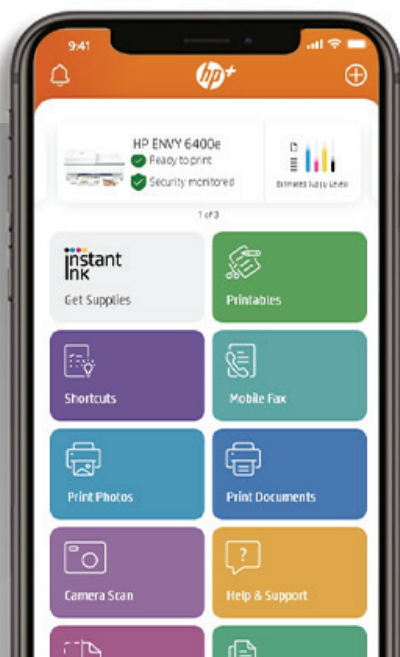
9:41

hp+

HP ENVY 6400e
Ready to print
Security monitored

Estimated Supply Levels

1 of 3

instant ink
Get Supplies

Printables

Shortcuts

Mobile Fax

Print Photos

Print Documents

Camera Scan

Help & Support